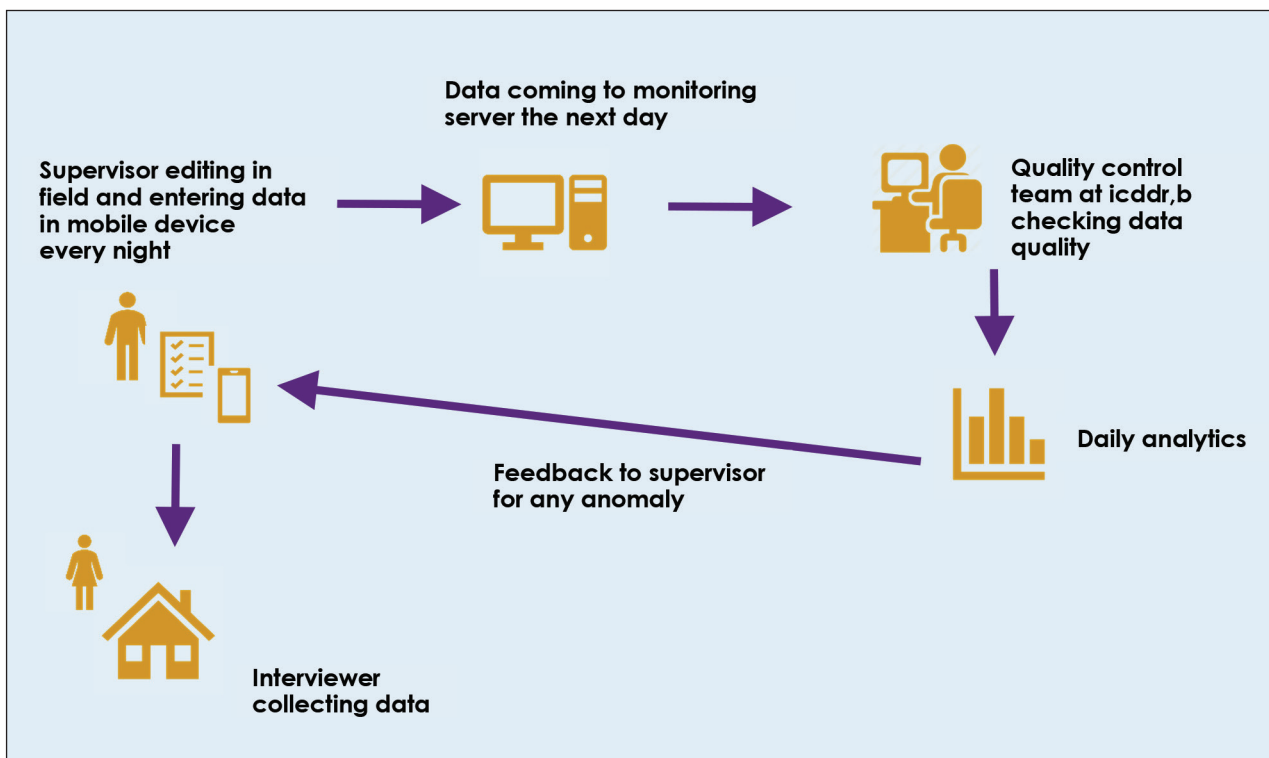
Data coming to monitoring server the next day

Supervisor editing in field and entering data in mobile device every night

Quality control team at icddr,b checking data quality

Daily analytics

Feedback to supervisor for any anomaly

Interviewer collecting data